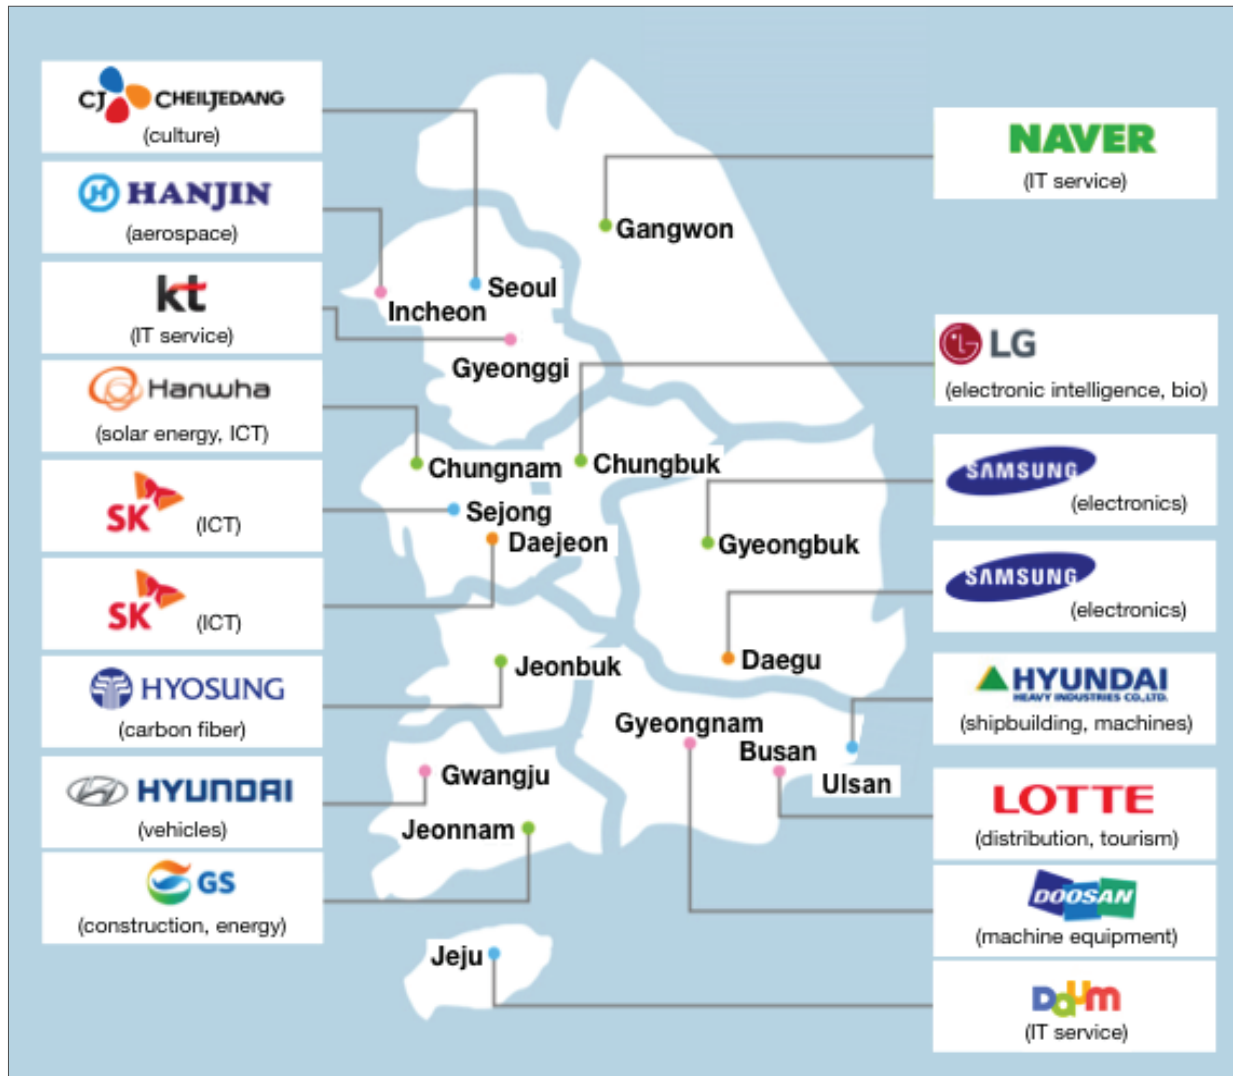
CJ CHEILJEDANG
(culture)

HANJIN
(aerospace)

kt
(IT service)

Hanwha
(solar energy, ICT)

SK (ICT)

SK (ICT)

HYOSUNG
(carbon fiber)

HYUNDAI
(vehicles)

GS
(construction, energy)

Gangwon
Seoul
Incheon
Gyeonggi
Chungnam
Chungbuk
Sejong
Daejeon
Gyeongbuk
Daegu
Jeonbuk
Gyeongnam
Busan
Ulsan
Gwangju
Jeonnam
Jeju

NAVER
(IT service)

LG
(electronic intelligence, bio)

SAMSUNG
(electronics)

SAMSUNG
(electronics)

HYUNDAI
HEAVY INDUSTRIES CO.,LTD.
(shipbuilding, machines)

LOTTE
(distribution, tourism)

DOOSAN
(machine equipment)

Daum
(IT service)